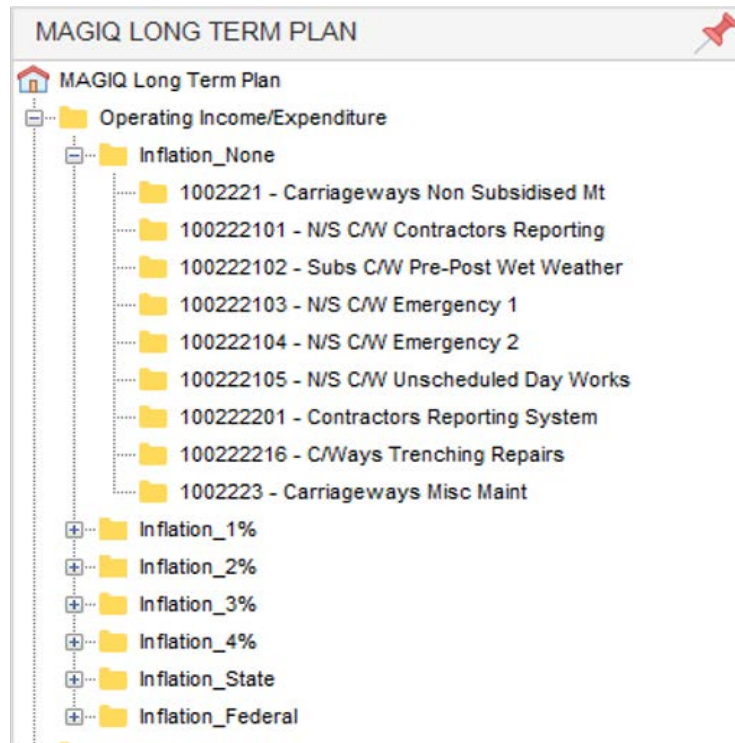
MAGIQ LONG TERM PLAN

MAGIQ Long Term Plan
Operating Income/Expenditure
Inflation_None
1002221 - Carriageways Non Subsidised Mt
100222101 - N/S C/W Contractors Reporting
100222102 - Subs C/W Pre-Post Wet Weather
100222103 - N/S C/W Emergency 1
100222104 - N/S C/W Emergency 2
100222105 - N/S C/W Unscheduled Day Works
100222201 - Contractors Reporting System
100222216 - C/Ways Trenching Repairs
1002223 - Carriageways Misc Maint
Inflation_1%
Inflation_2%
Inflation_3%
Inflation_4%
Inflation_State
Inflation_Federal